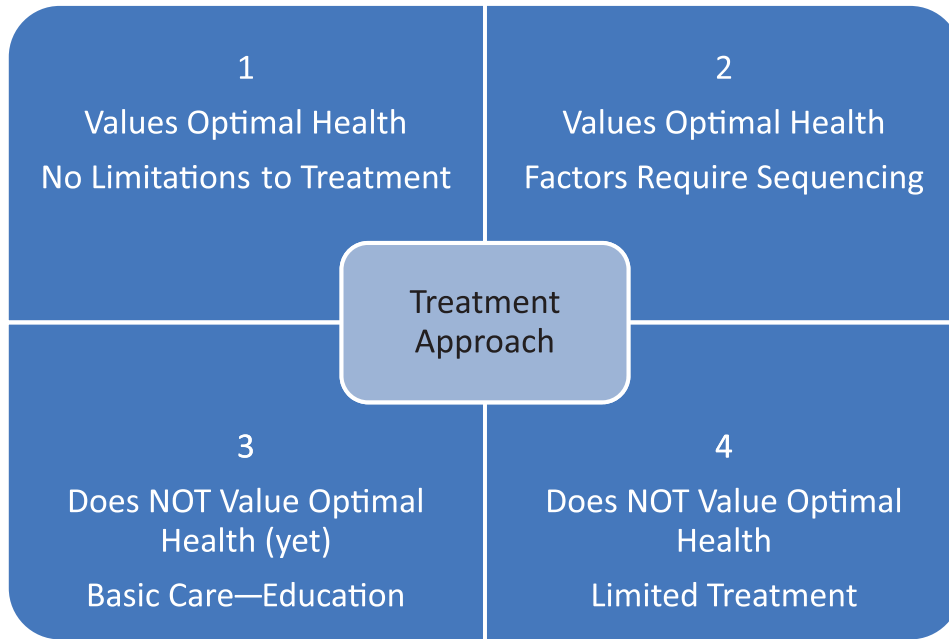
1

Values Optimal Health

No Limitations to Treatment

2

Values Optimal Health

Factors Require Sequencing

Treatment Approach

3

Does NOT Value Optimal Health (yet)

Basic Care—Education

4

Does NOT Value Optimal Health

Limited Treatment